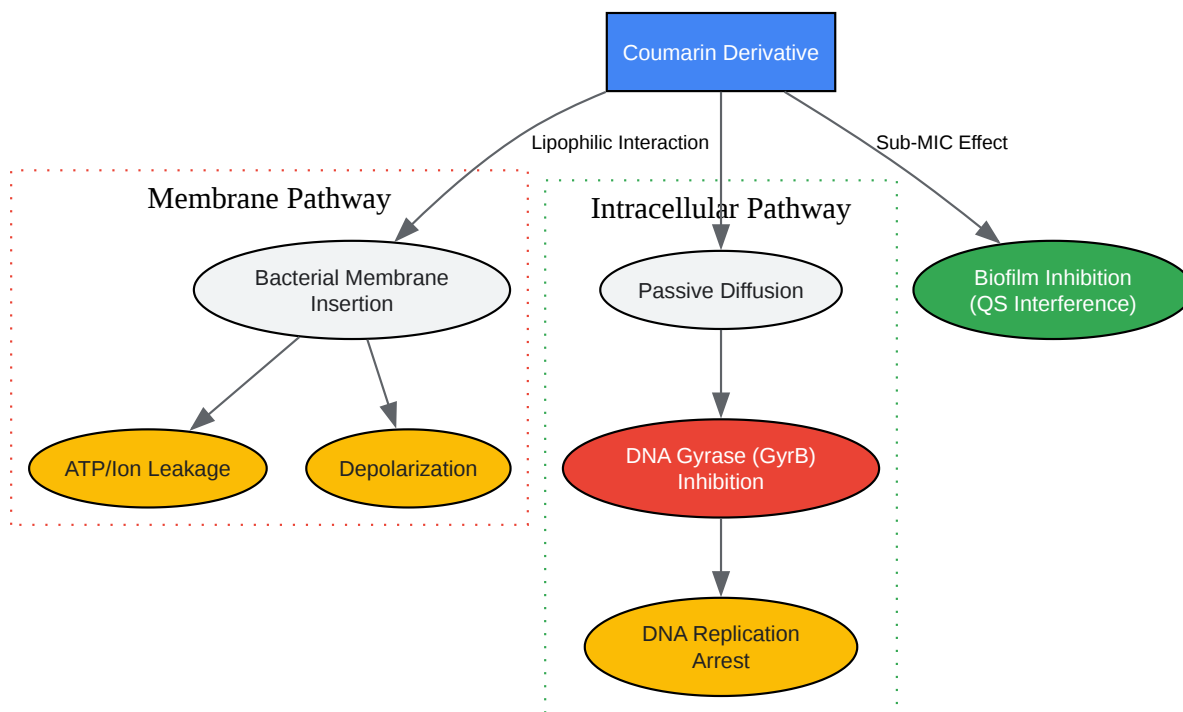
Coumarin Derivative

Lipophilic Interaction

Sub-MIC Effect

Membrane Pathway

Bacterial Membrane Insertion

ATP/Ion Leakage

Depolarization

Intracellular Pathway

Passive Diffusion

DNA Gyrase (GyrB) Inhibition

DNA Replication Arrest

Biofilm Inhibition (QS Interference)